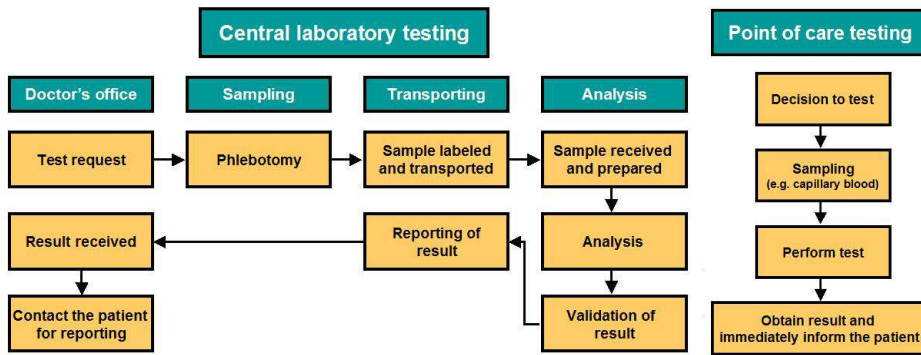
Central laboratory testing

Doctor's office

Sampling

Transporting

Analysis

Test request

Phlebotomy

Sample labeled and transported

Sample received and prepared

Analysis

Validation of result

Reporting of result

Result received

Contact the patient for reporting

Point of care testing

Decision to test

Sampling (e.g. capillary blood)

Perform test

Obtain result and immediately inform the patient